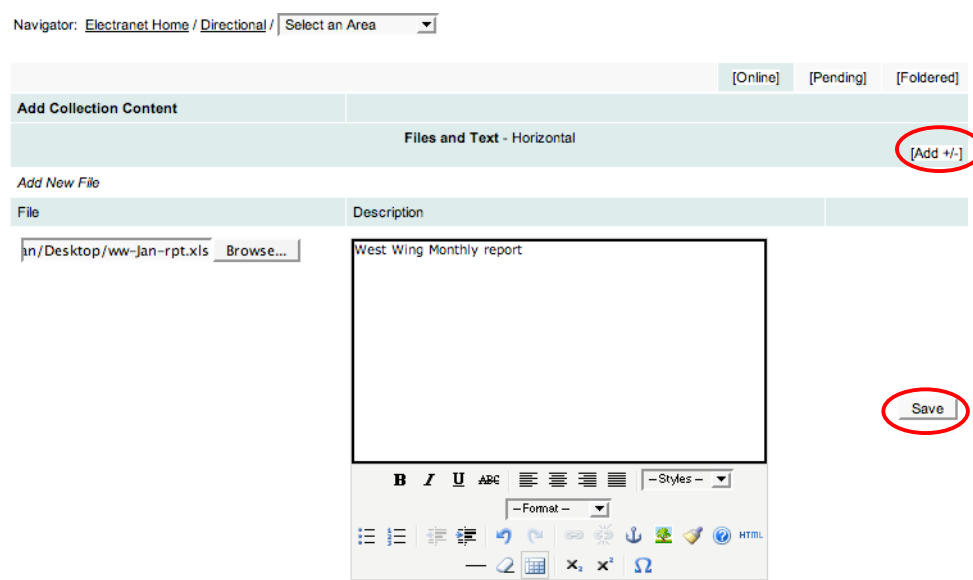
Navigator: Electranet Home / Directional / Select an Area

[Online] [Pending] [Foldered]

Add Collection Content

Files and Text - Horizontal

[Add +/-]

Add New File

| File | Description |
|---|---|
| an/Desktop/ww-Jan-rpt.xls Browse... | West Wing Monthly report |

Save

B I U ABC – Styles –

– Format –

HTML

$X_2$ $X^2$ Ω